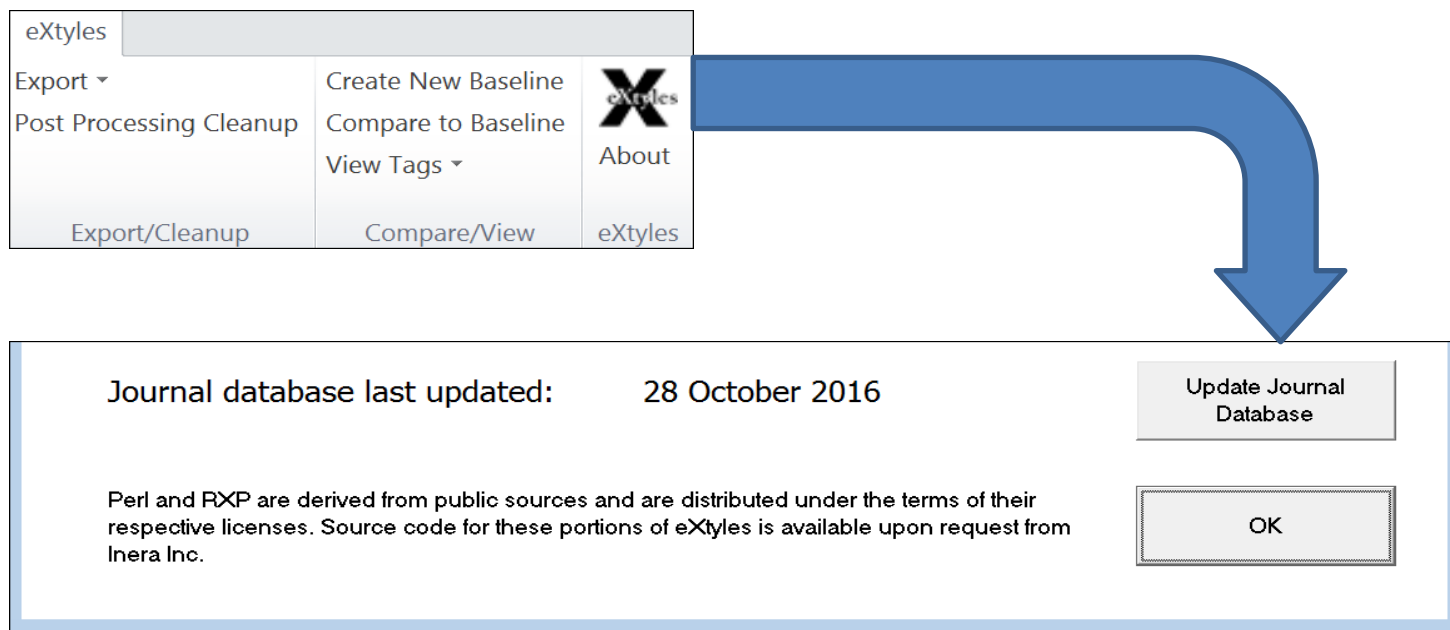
eXtyles

Export ▾
Post Processing Cleanup
Export/Cleanup

Create New Baseline
Compare to Baseline
View Tags ▾
Compare/View

eXtyles
About
eXtyles

Journal database last updated: 28 October 2016

Update Journal Database

Perl and RXP are derived from public sources and are distributed under the terms of their respective licenses. Source code for these portions of eXtyles is available upon request from Inera Inc.

OK